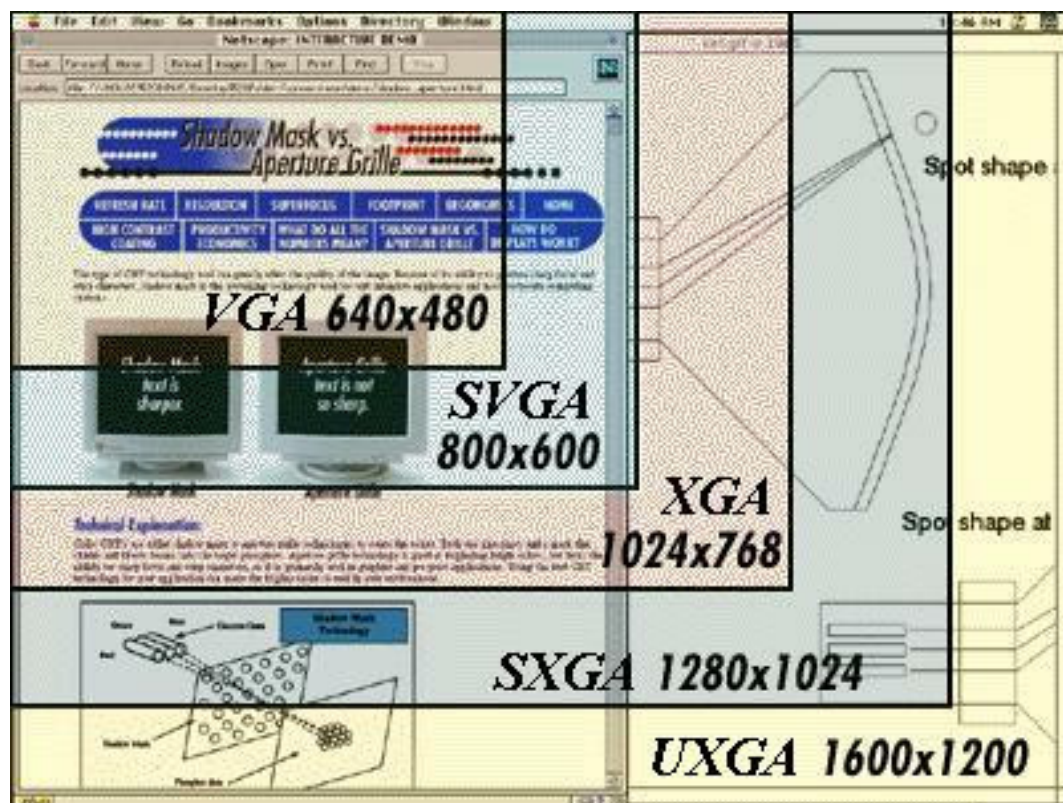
File Edit View Go Bookmarks Options Directory Window

Netscape: INTERACTIVE DEMO

Back Forward Home Reload Images Open Print Find Stop

Location: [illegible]

Shadow Mask vs. Aperture Grille

REFRESH RATE | RESOLUTION | SUPERFOCUS | FOOTPRINT | ERGONOMICS | HOME

HIGH CONTRAST COATING | PRODUCTIVITY ECONOMICS | WHAT DO ALL THE NUMBERS MEAN? | SHADOW MASK VS. APERTURE GRILLE | HOW DO DISPLAYS WORK?

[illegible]

VGA 640x480

Shadow Mask text is sharper.

Aperture Grille text is not so sharp.

SVGA 800x600

Shadow Mask

Aperture Grille

Technical Explanation:

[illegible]

XGA 1024x768

Shadow Mask Technology

SXGA 1280x1024

UXGA 1600x1200

Spot shape

Spot shape at